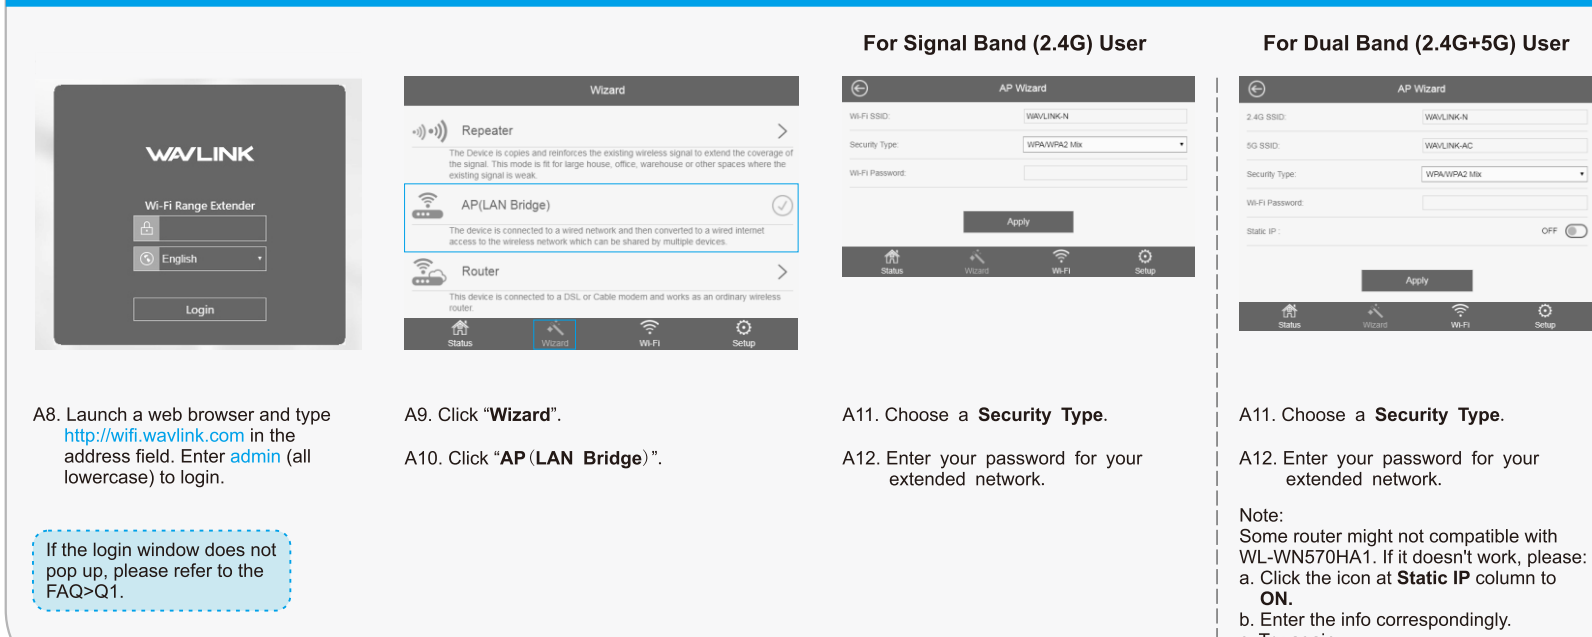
For Signal Band (2.4G) User

For Dual Band (2.4G+5G) User

WAVLINK

Wi-Fi Range Extender

English

Login

Wizard

Repeater

The Device is copies and reinforces the existing wireless signal to extend the coverage of the signal. This mode is fit for large house, office, warehouse or other spaces where the existing signal is weak.

AP(LAN Bridge)

The device is connected to a wired network and then converted to a wired internet access to the wireless network which can be shared by multiple devices.

Router

This device is connected to a DSL or Cable modem and works as an ordinary wireless router.

Status Wizard Wi-Fi Setup

AP Wizard

Wi-Fi SSID: WAVLINK-N

Security Type: WPA/WPA2 Mix

Wi-Fi Password:

Apply

Status Wizard Wi-Fi Setup

AP Wizard

2.4G SSID: WAVLINK-N

5G SSID: WAVLINK-AC

Security Type: WPA/WPA2 Mix

Wi-Fi Password:

Static IP : OFF

Apply

Status Wizard Wi-Fi Setup

A8. Launch a web browser and type http://wifi.wavlink.com in the address field. Enter admin (all lowercase) to login.

If the login window does not pop up, please refer to the FAQ>Q1.

A9. Click “**Wizard**”.

A10. Click “**AP**（**LAN Bridge**）”.

A11. Choose a **Security Type**.

A12. Enter your password for your extended network.

A11. Choose a **Security Type**.

A12. Enter your password for your extended network.

Note:
Some router might not compatible with WL-WN570HA1. If it doesn't work, please:
a. Click the icon at **Static IP** column to **ON.**
b. Enter the info correspondingly.
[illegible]